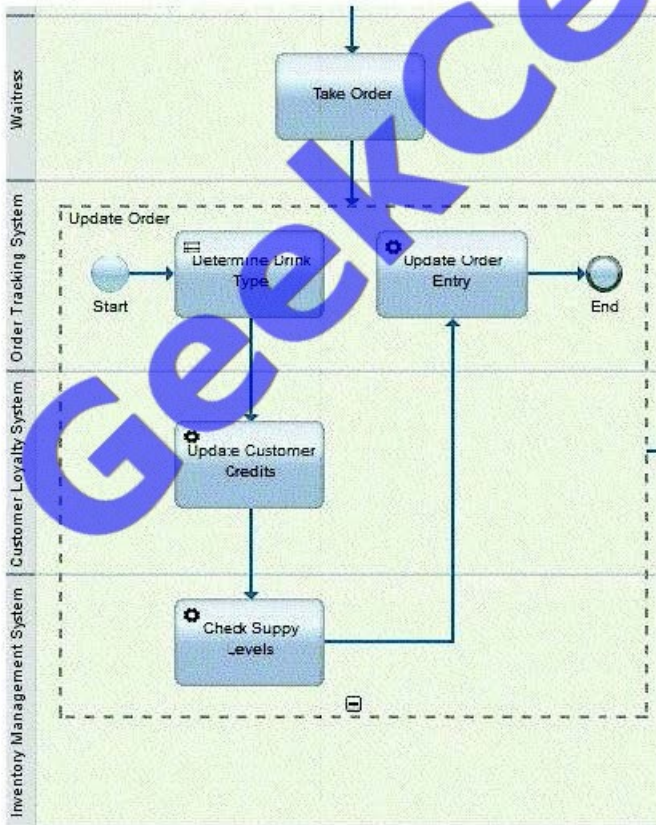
Waitress

Take Order

Order Tracking System

Update Order

Start

Determine Drink Type

Update Order Entry

End

Customer Loyalty System

Update Customer Credits

Inventory Management System

Check Suppy Levels

Geekce